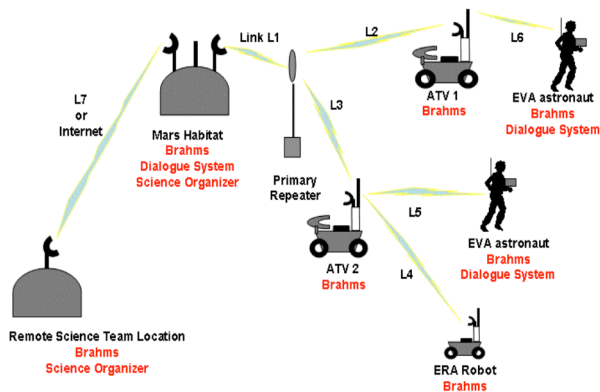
Link L1

L2

L6

ATV 1
Brahms

EVA astronaut
Brahms
Dialogue System

L7
or
Internet

Mars Habitat
Brahms
Dialogue System
Science Organizer

L3

Primary
Repeater

L5

ATV 2
Brahms

EVA astronaut
Brahms
Dialogue System

L4

Remote Science Team Location
Brahms
Science Organizer

ERA Robot
Brahms